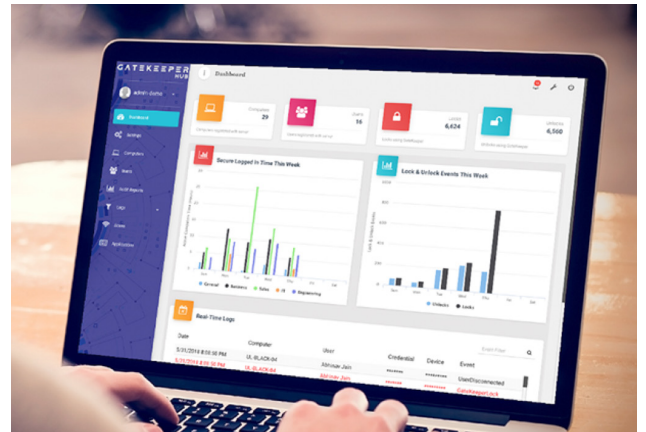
GATEKEEPER HUB

Dashboard

admin-Zotha

Dashboard
Settings
Computers
Users
Audit Reports
Logs
Zones
Applications

Computers 29

Users 16

Locks 6,624

Unlocks 6,500

Secure Logged In Time This Week

Lock & Unlock Events This Week

General
Business
Sales
IT
Engineering

Unlocks
Locks

Real-Time Logs

Date
Computer
User
Credential
Device
Event

Event Filter

5/31/2018 8:55:00 PM
UL-BLACK64
Abhinav Jain
UserDisconnected

5/31/2018 8:55:00 PM
UL-BLACK64
Abhinav Jain
GateKeeperLock